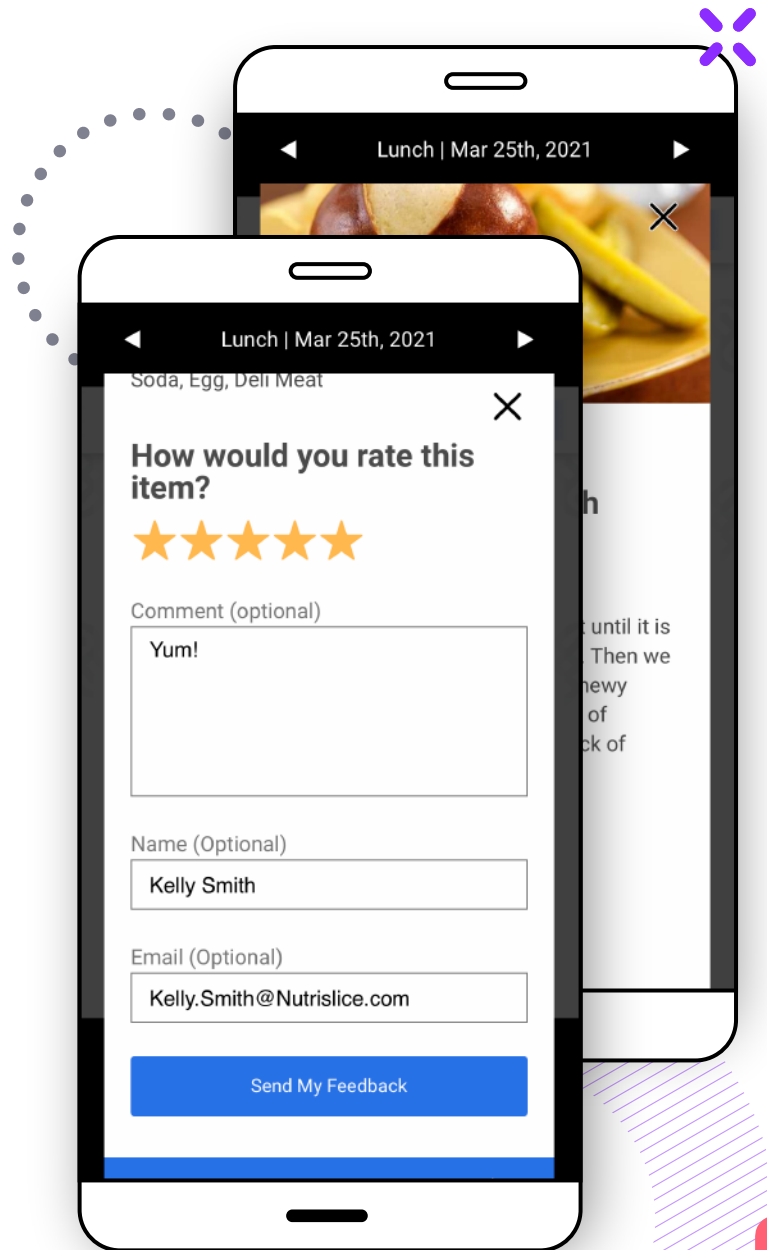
Lunch | Mar 25th, 2021

h

until it is
Then we
hewy
of
ck of

Lunch | Mar 25th, 2021

Soda, Egg, Deli Meat

How would you rate this item?

Comment (optional)

Yum!

Name (Optional)

Kelly Smith

Email (Optional)

Kelly.Smith@Nutrislice.com

Send My Feedback